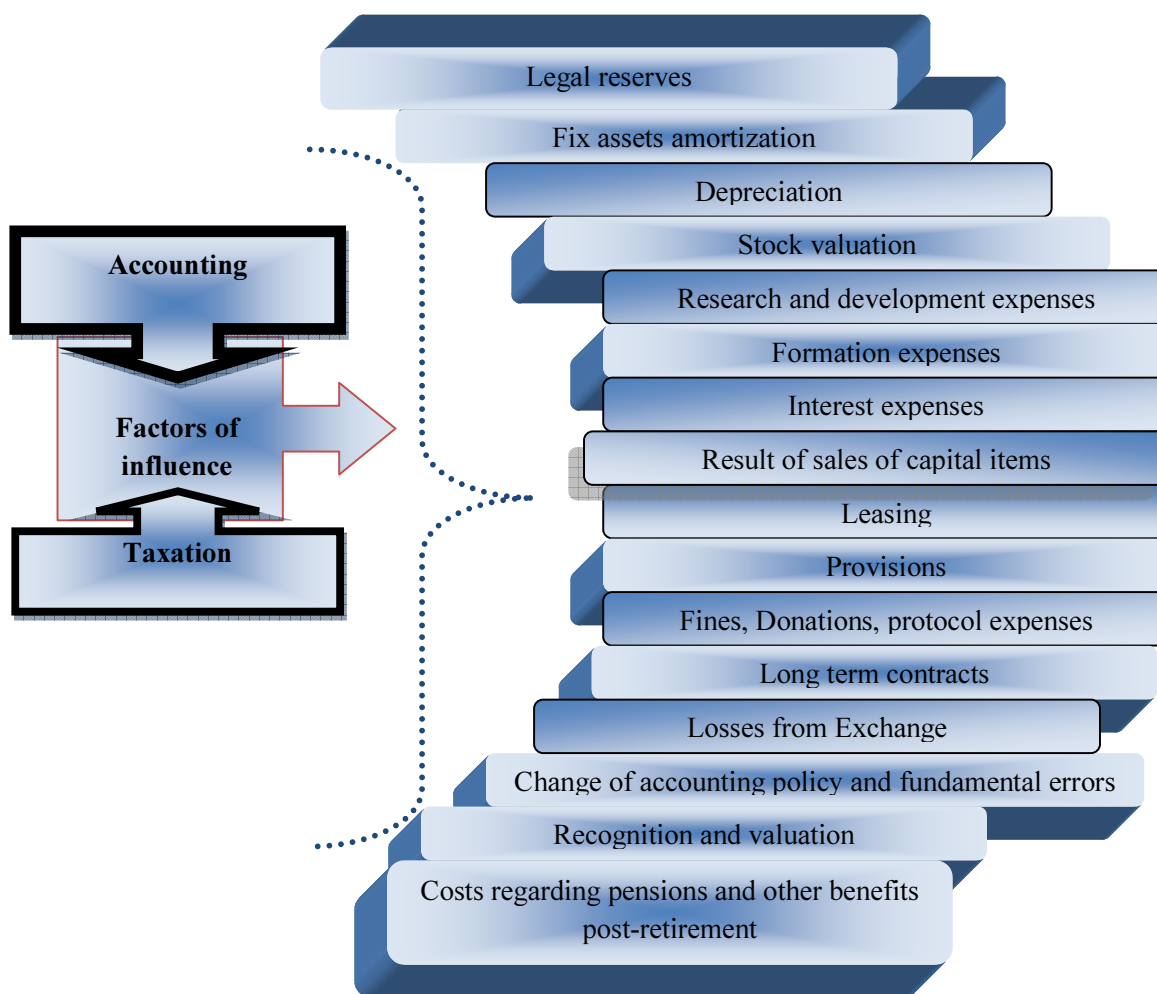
Accounting

Factors of influence

Taxation

Legal reserves

Fix assets amortization

Depreciation

Stock valuation

Research and development expenses

Formation expenses

Interest expenses

Result of sales of capital items

Leasing

Provisions

Fines, Donations, protocol expenses

Long term contracts

Losses from Exchange

Change of accounting policy and fundamental errors

Recognition and valuation

Costs regarding pensions and other benefits post-retirement